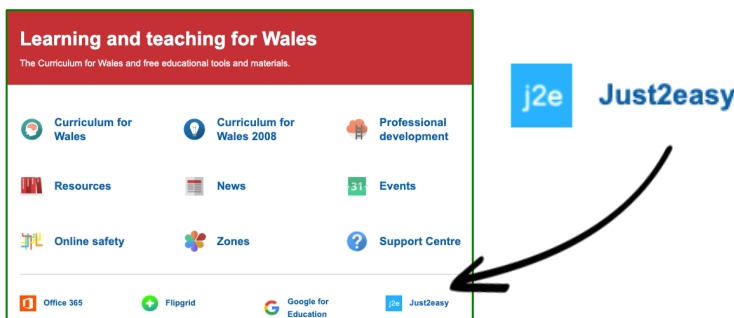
Learning and teaching for Wales

The Curriculum for Wales and free educational tools and materials.

Curriculum for Wales

Curriculum for Wales 2008

Professional development

Resources

News

31 Events

Online safety

Zones

Support Centre

Office 365

Flipgrid

Google for Education

j2e Just2easy

j2e Just2easy